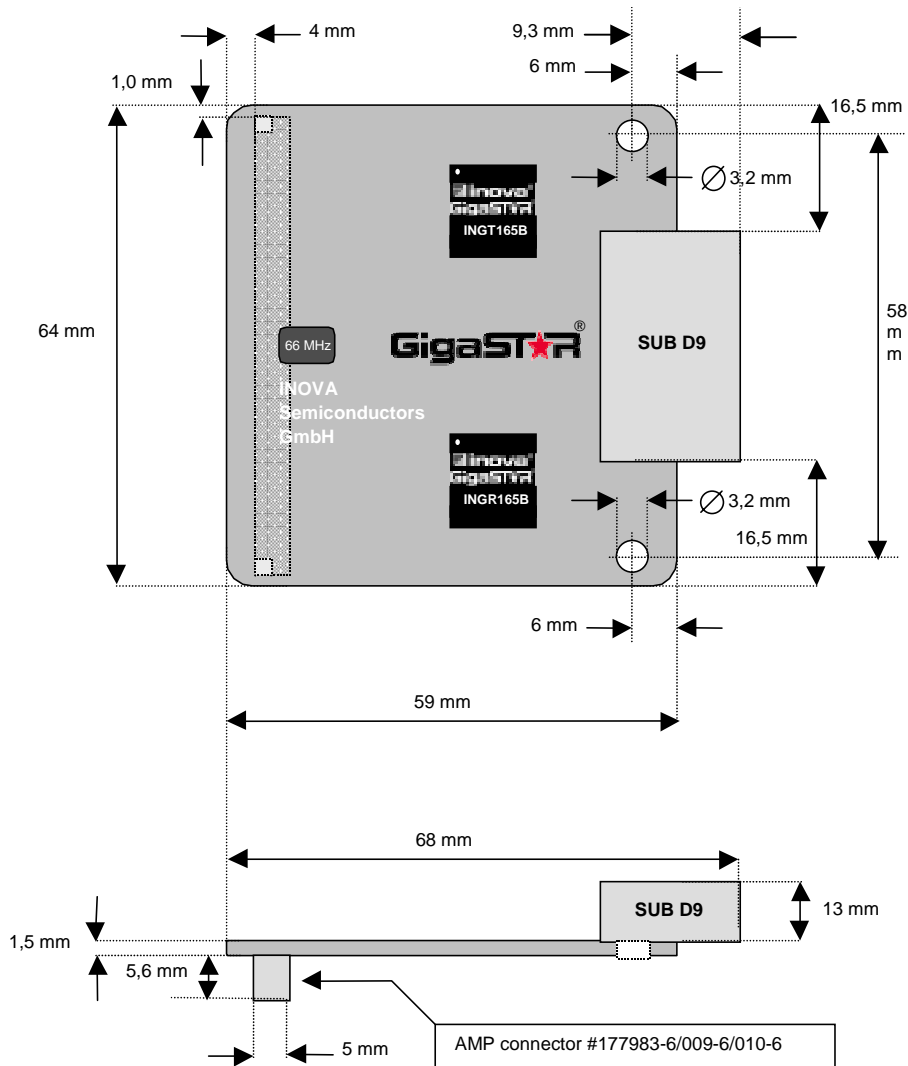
4 mm
9,3 mm
6 mm
1,0 mm
16,5 mm
inova
GigaSTAR
INGT165B
∅ 3,2 mm
64 mm
66 MHz
GigaSTAR®
SUB D9
58 mm
INOVA Semiconductors GmbH
inova
GigaSTAR
INGR165B
∅ 3,2 mm
16,5 mm
6 mm
59 mm
68 mm
SUB D9
13 mm
1,5 mm
5,6 mm
5 mm
AMP connector #177983-6/009-6/010-6